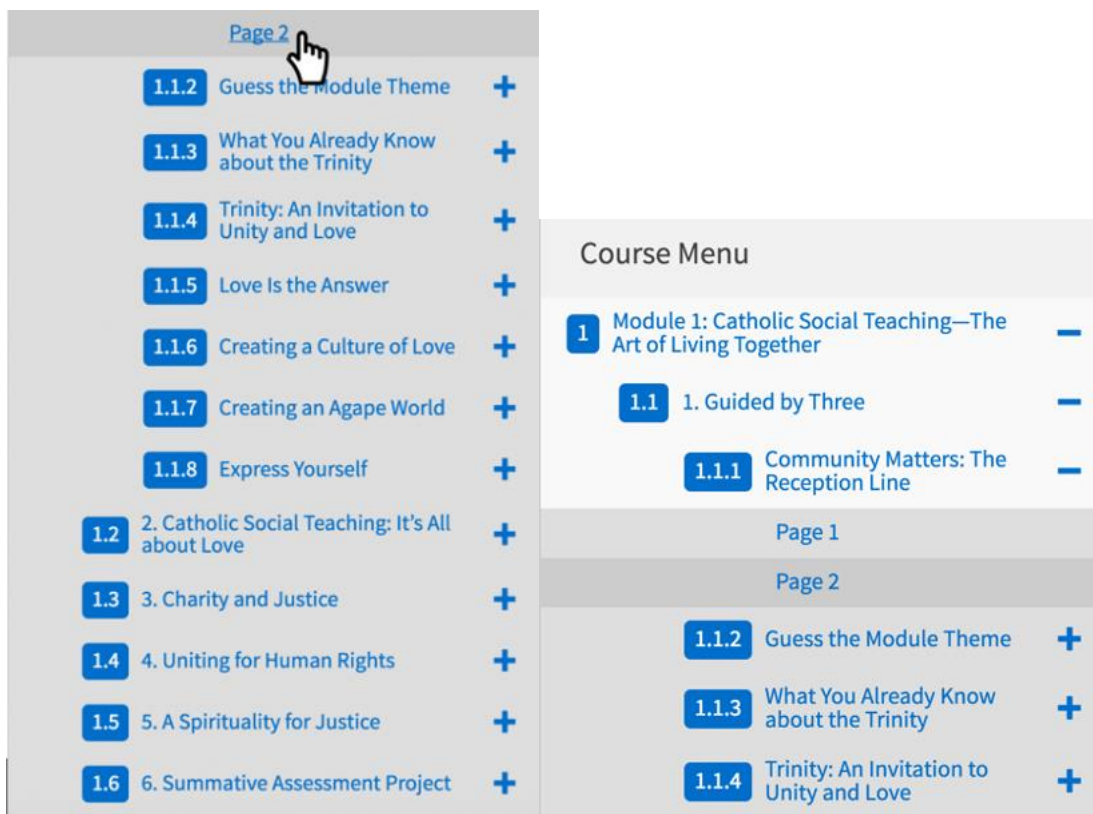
Page 2

1.1.2 Guess the Module Theme +

1.1.3 What You Already Know about the Trinity +

1.1.4 Trinity: An Invitation to Unity and Love +

1.1.5 Love Is the Answer +

1.1.6 Creating a Culture of Love +

1.1.7 Creating an Agape World +

1.1.8 Express Yourself +

1.2 2. Catholic Social Teaching: It's All about Love +

1.3 3. Charity and Justice +

1.4 4. Uniting for Human Rights +

1.5 5. A Spirituality for Justice +

1.6 6. Summative Assessment Project +

Course Menu

1 Module 1: Catholic Social Teaching—The Art of Living Together −

1.1 1. Guided by Three −

1.1.1 Community Matters: The Reception Line −

Page 1

Page 2

1.1.2 Guess the Module Theme +

1.1.3 What You Already Know about the Trinity +

1.1.4 Trinity: An Invitation to Unity and Love +